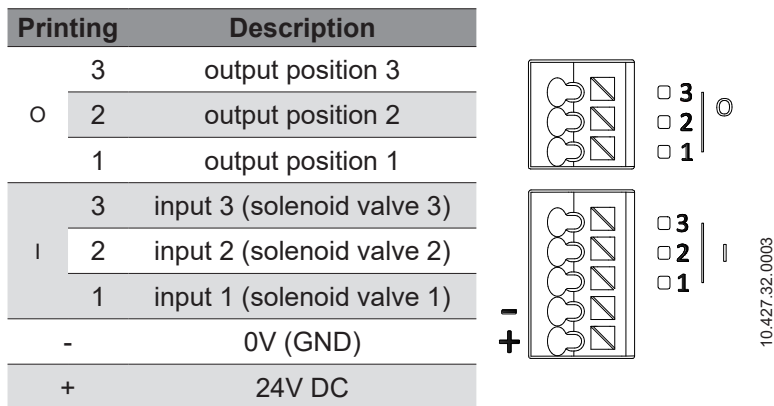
| Printing | | Description |
|---|---|---|
| O | 3 | output position 3 |
| | 2 | output position 2 |
| | 1 | output position 1 |
| I | 3 | input 3 (solenoid valve 3) |
| | 2 | input 2 (solenoid valve 2) |
| | 1 | input 1 (solenoid valve 1) |
| - | | 0V (GND) |
| + | | 24V DC |

3
2
1
O

3
2
1
I

–
+

10.427.32.0003